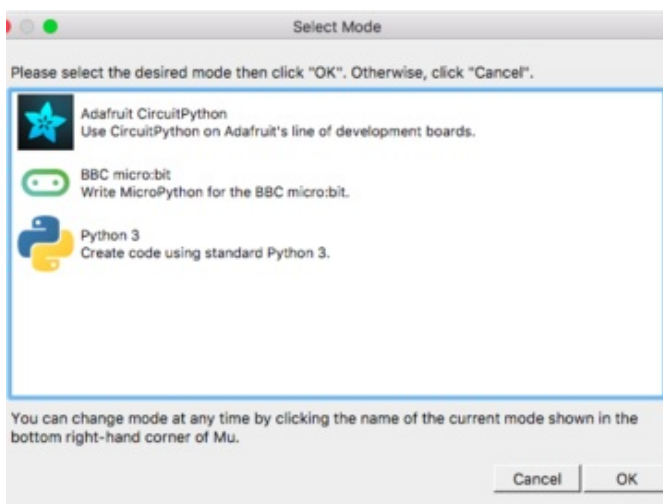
Select Mode

Please select the desired mode then click "OK". Otherwise, click "Cancel".

Adafruit CircuitPython
Use CircuitPython on Adafruit's line of development boards.

BBC micro:bit
Write MicroPython for the BBC micro:bit.

Python 3
Create code using standard Python 3.

You can change mode at any time by clicking the name of the current mode shown in the bottom right-hand corner of Mu.

Cancel
OK